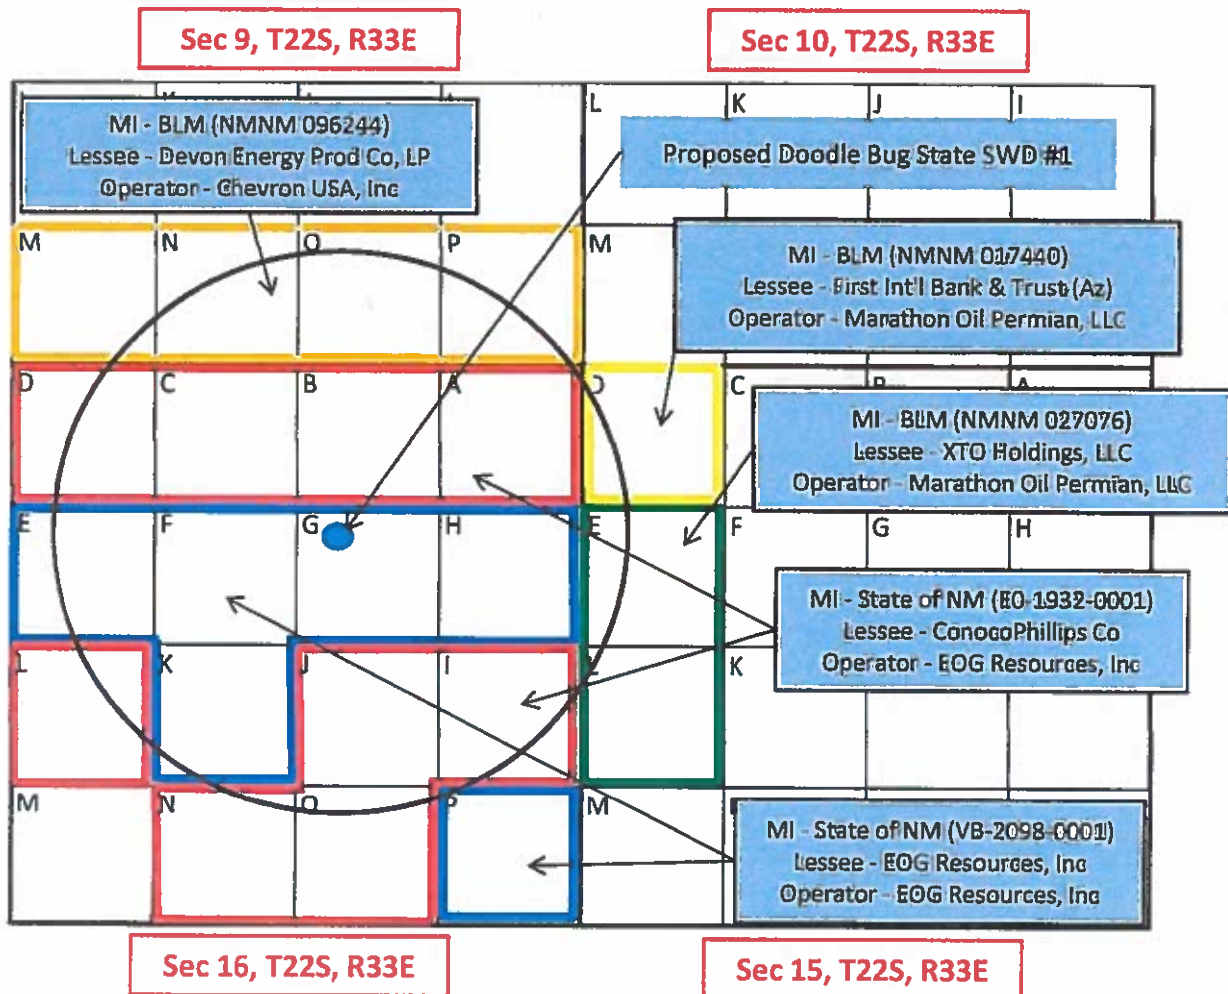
Sec 9, T22S, R33E

Sec 10, T22S, R33E

MI - BLM (NMNM 096244)
Lessee - Devon Energy Prod Co, LP
Operator - Chevron USA, Inc

L K J I

Proposed Doodle Bug State SWD #1

M N O P M

MI - BLM (NMNM 017440)
Lessee - First Int'l Bank & Trust (Az)
Operator - Marathon Oil Permian, LLC

D C B A D C B A

MI - BLM (NMNM 027076)
Lessee - XTO Holdings, LLC
Operator - Marathon Oil Permian, LLC

E F G H E F G H

MI - State of NM (E0-1932-0001)
Lessee - ConocoPhillips Co
Operator - EOG Resources, Inc

L K J I L K

M N O P M

MI - State of NM (VB-2098-0001)
Lessee - EOG Resources, Inc
Operator - EOG Resources, Inc

Sec 16, T22S, R33E

Sec 15, T22S, R33E